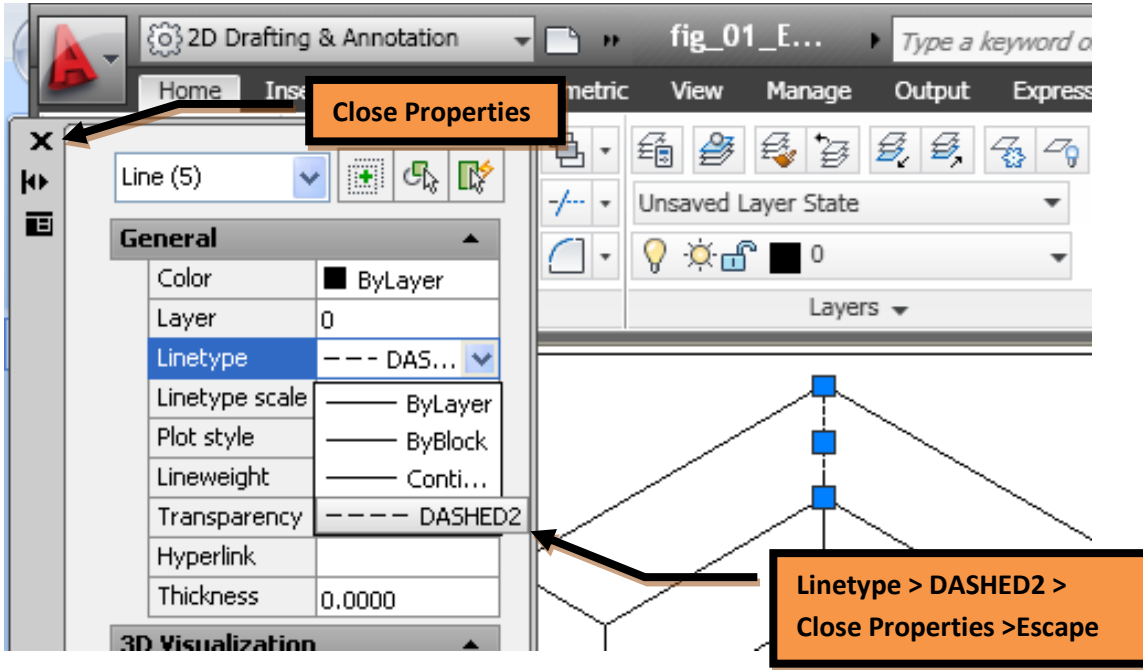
2D Drafting & Annotation

fig_01_E...

Type a keyword o

Home

Inse

Close Properties

metric

View

Manage

Output

Express

Line (5)

Unsaved Layer State

0

Layers

General

| Color | ByLayer |
|---|---|
| Layer | 0 |
| Linetype | DAS... |
| Linetype scale | ByLayer |
| Plot style | ByBlock |
| Lineweight | Conti... |
| Transparency | DASHED2 |
| Hyperlink | |
| Thickness | 0.0000 |

3D Visualization

Linetype > DASHED2 > Close Properties >Escape